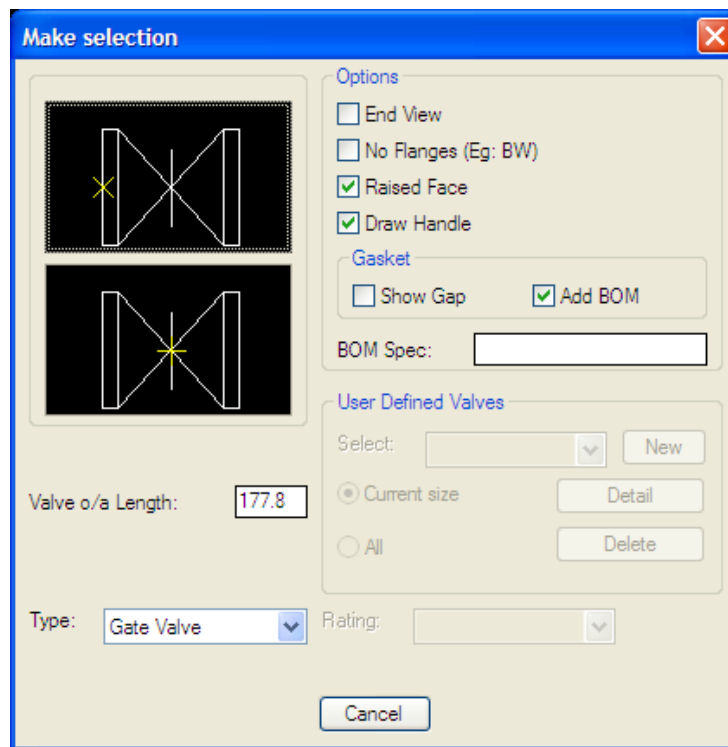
Make selection

Options

End View

No Flanges (Eg: BW)

Raised Face

Draw Handle

Gasket

Show Gap

Add BOM

BOM Spec:

User Defined Valves

Select:

New

Current size

Detail

All

Delete

Valve o/a Length: 177.8

Type: Gate Valve

Rating:

Cancel